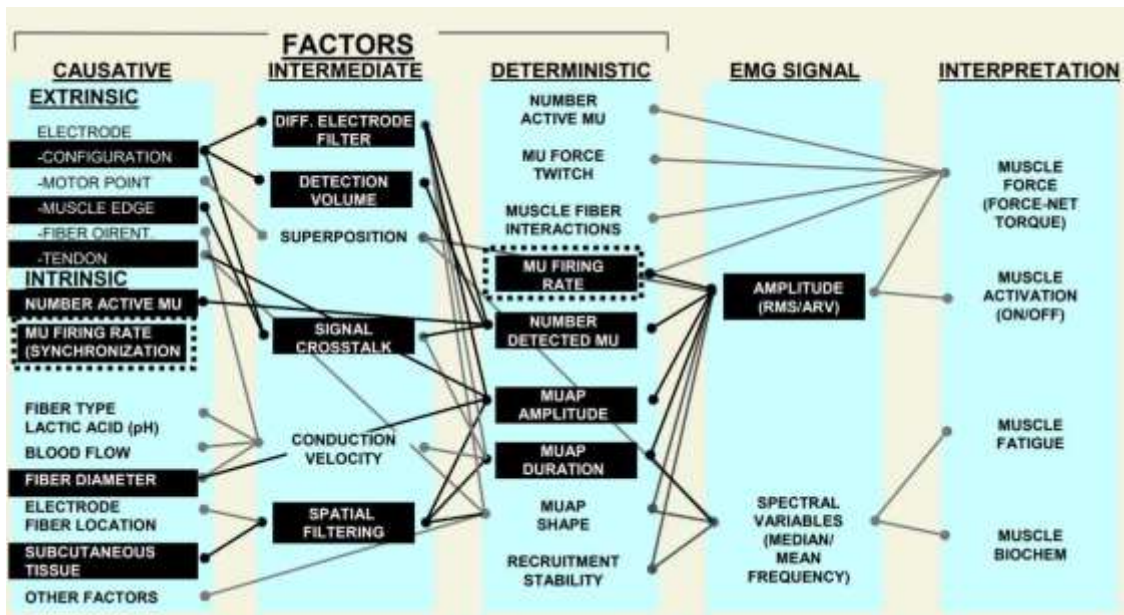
FACTORS

CAUSATIVE

EXTRINSIC

ELECTRODE

-CONFIGURATION

-MOTOR POINT

-MUSCLE EDGE

-FIBER OIRENT.

-TENDON

INTRINSIC

NUMBER ACTIVE MU

MU FIRING RATE (SYNCHRONIZATION

FIBER TYPE

LACTIC ACID (pH)

BLOOD FLOW

FIBER DIAMETER

ELECTRODE FIBER LOCATION

SUBCUTANEOUS TISSUE

OTHER FACTORS

INTERMEDIATE

DIFF. ELECTRODE FILTER

DETECTION VOLUME

SUPERPOSITION

SIGNAL CROSSTALK

CONDUCTION VELOCITY

SPATIAL FILTERING

DETERMINISTIC

NUMBER ACTIVE MU

MU FORCE TWITCH

MUSCLE FIBER INTERACTIONS

MU FIRING RATE

NUMBER DETECTED MU

MUAP AMPLITUDE

MUAP DURATION

MUAP SHAPE

RECRUITMENT STABILITY

EMG SIGNAL

AMPLITUDE (RMS/ARV)

SPECTRAL VARIABLES (MEDIAN/ MEAN FREQUENCY)

INTERPRETATION

MUSCLE FORCE (FORCE-NET TORQUE)

MUSCLE ACTIVATION (ON/OFF)

MUSCLE FATIGUE

MUSCLE BIOCHEM